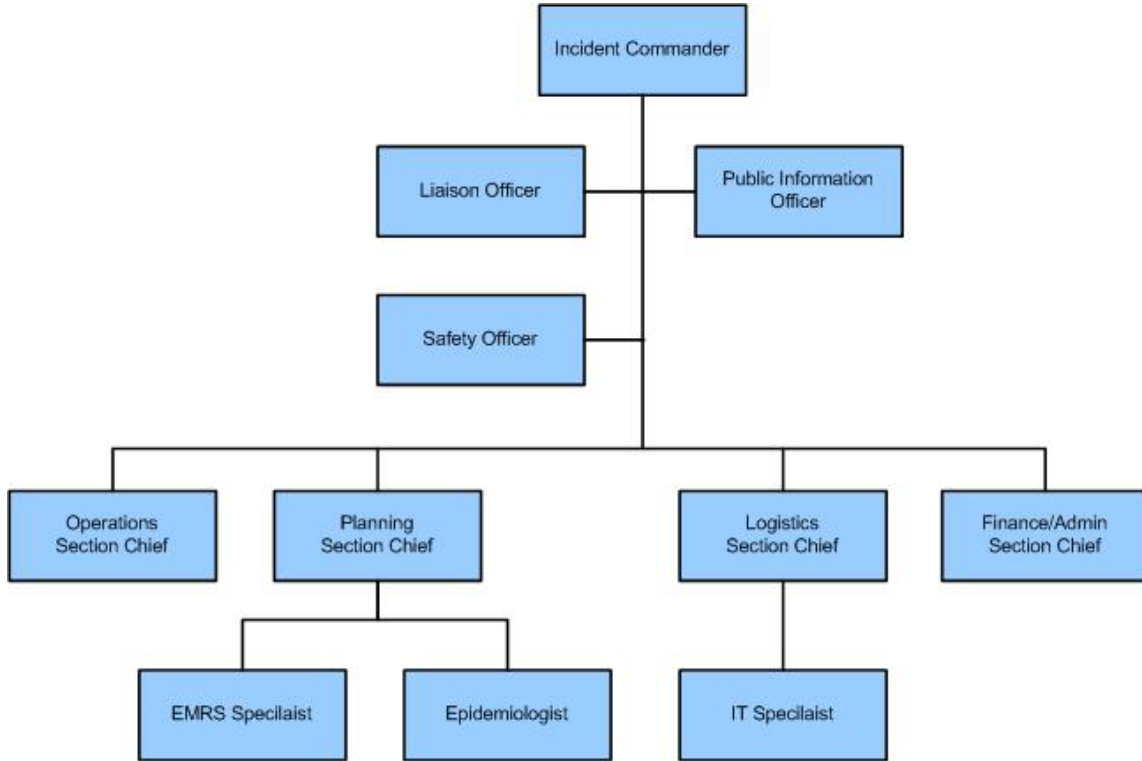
Incident Commander

Liaison Officer

Public Information Officer

Safety Officer

Operations Section Chief

Planning Section Chief

Logistics Section Chief

Finance/Admin Section Chief

EMRS Specilaist

Epidemiologist

IT Specialist